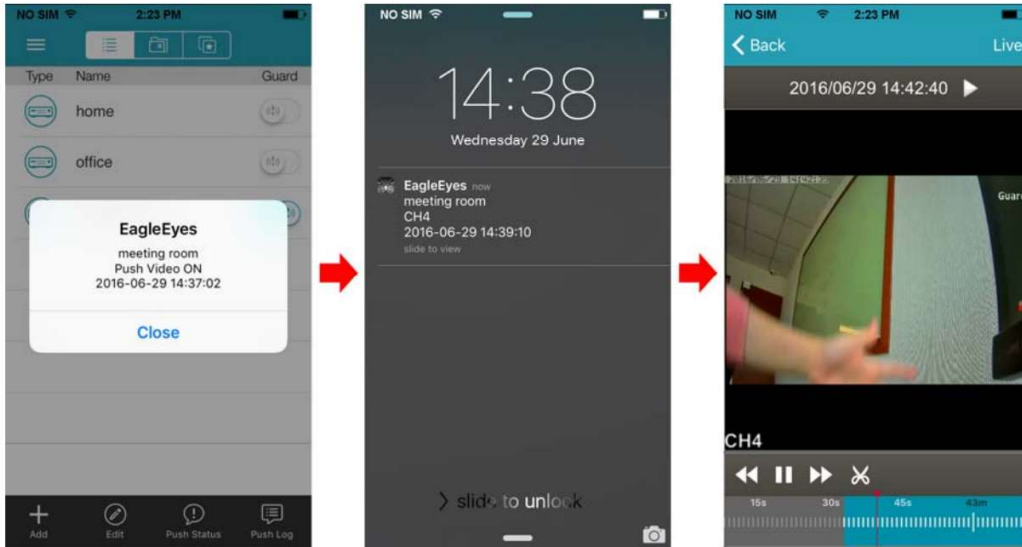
NO SIM 2:23 PM

Type Name Guard

home

office

EagleEyes

meeting room

Push Video ON

2016-06-29 14:37:02

Close

Add Edit Push Status Push Log

NO SIM

14:38

Wednesday 29 June

EagleEyes now

meeting room

CH4

2016-06-29 14:39:10

slide to view

slide to unlock

NO SIM 2:23 PM

Back Live

2016/06/29 14:42:40

Guar

CH4

15s 30s 45s 43m